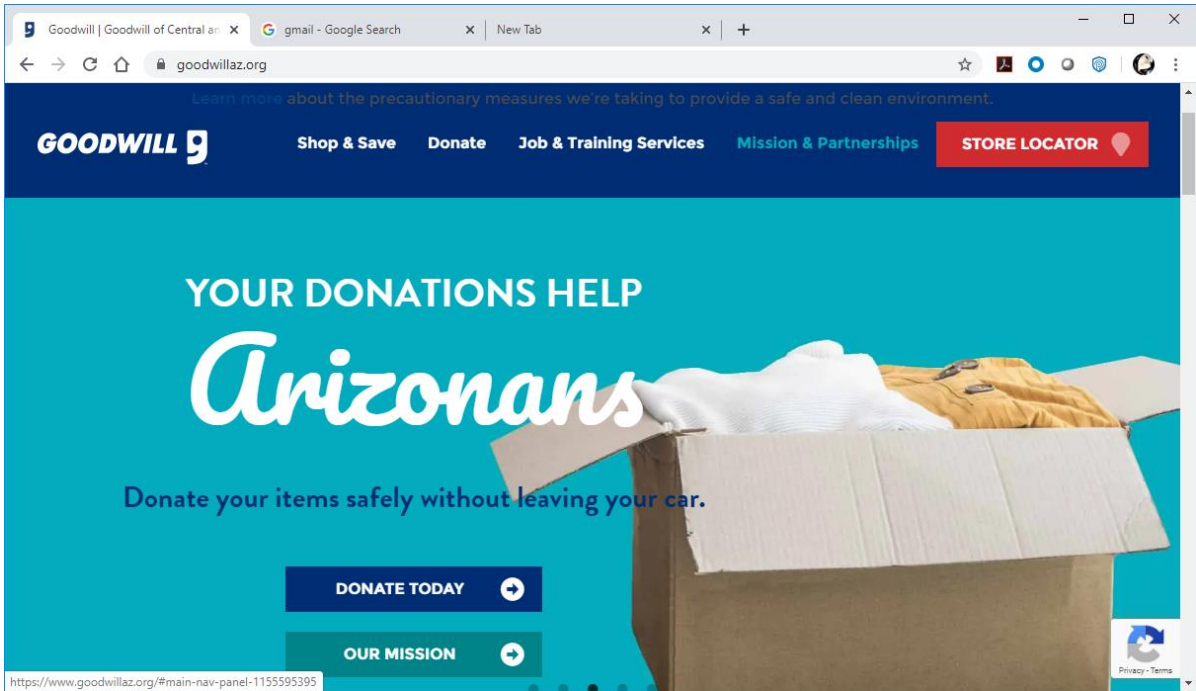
Goodwill | Goodwill of Central ar ×
gmail - Google Search ×
New Tab ×
+

goodwillaz.org

Learn more about the precautionary measures we're taking to provide a safe and clean environment.

GOODWILL

Shop & Save
Donate
Job & Training Services
Mission & Partnerships
STORE LOCATOR

YOUR DONATIONS HELP
Arizonans

Donate your items safely without leaving your car.

DONATE TODAY

OUR MISSION

https://www.goodwillaz.org/#main-nav-panel-1155595395

Privacy - Terms